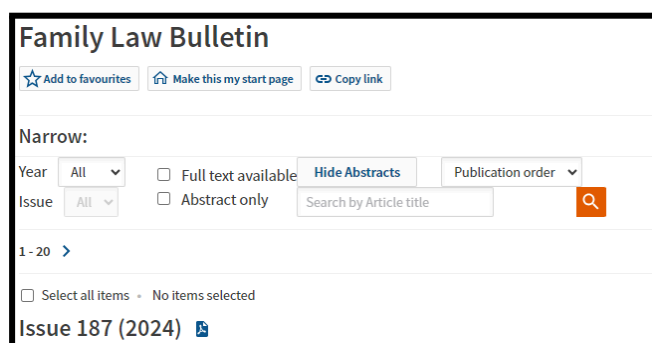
Family Law Bulletin

Add to favourites | Make this my start page | Copy link

Narrow:

Year All
Issue All
Full text available
Abstract only
Hide Abstracts
Publication order
Search by Article title

1 - 20 >

Select all items • No items selected

Issue 187 (2024)